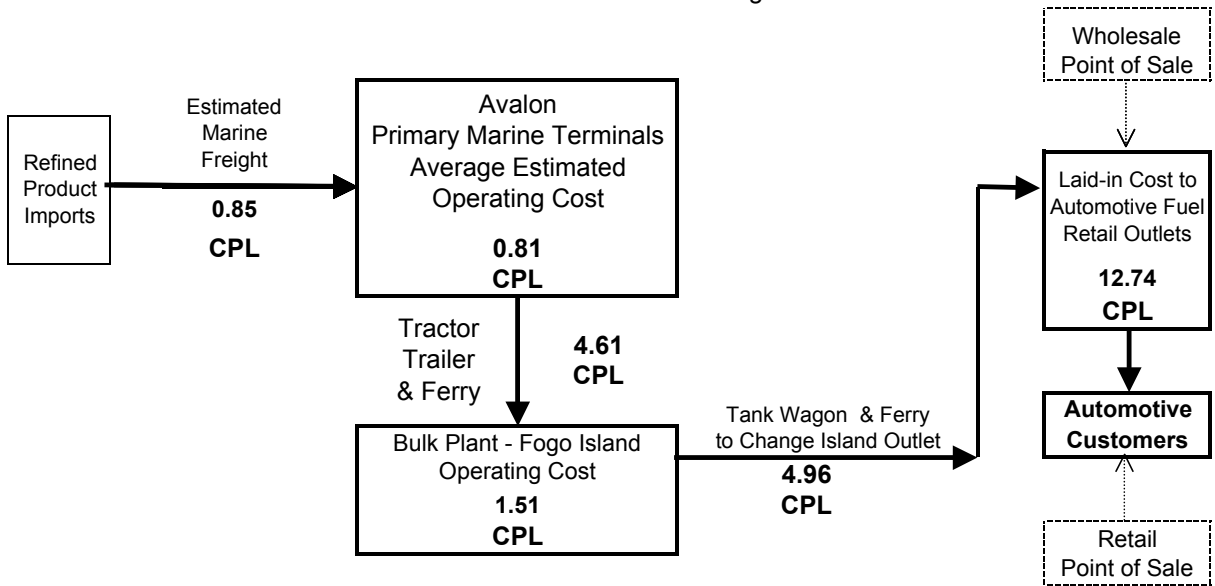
Wholesale Point of Sale

Refined Product Imports

Estimated Marine Freight

0.85 CPL

Avalon Primary Marine Terminals Average Estimated Operating Cost

0.81 CPL

Laid-in Cost to Automotive Fuel Retail Outlets

12.74 CPL

Tractor Trailer & Ferry

4.61 CPL

Automotive Customers

Bulk Plant - Fogo Island Operating Cost

1.51 CPL

Tank Wagon & Ferry to Change Island Outlet

4.96 CPL

Retail Point of Sale